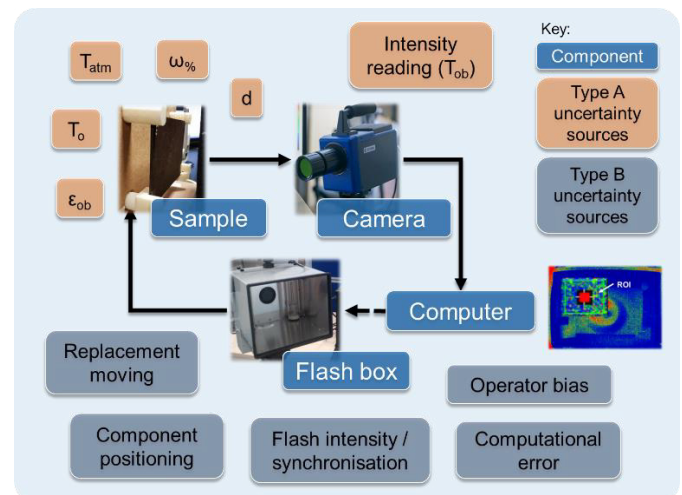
$T_{atm}$

$\omega_{\%}$

d

$T_o$

$\varepsilon_{ob}$

Intensity reading ($T_{ob}$)

Key:

Component

Type A uncertainty sources

Type B uncertainty sources

Sample

Camera

Computer

ROI

Flash box

Replacement moving

Operator bias

Component positioning

Flash intensity / synchronisation

Computational error